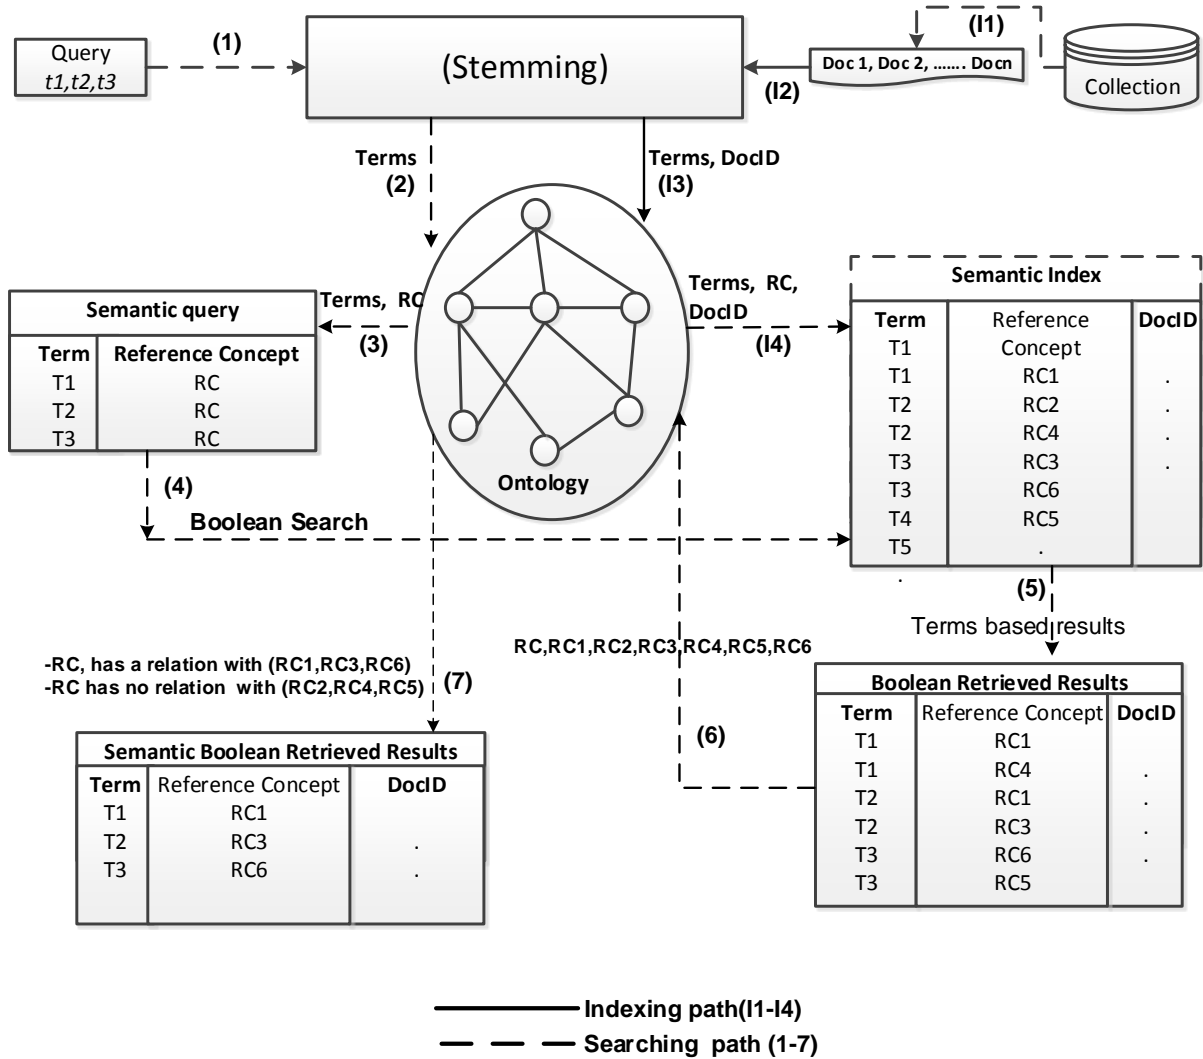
Query
t1,t2,t3

(1)

(Stemming)

(I1)

Doc 1, Doc 2, ……. Docn

Collection

(I2)

Terms
(2)

Terms, DocID
(I3)

Terms, RC

(3)

Terms, RC, DocID

(I4)

Ontology

Semantic query

| Term | Reference Concept |
|---|---|
| T1 | RC |
| T2 | RC |
| T3 | RC |

(4)

Boolean Search

Semantic Index

| Term | Reference Concept | DocID |
|---|---|---|
| T1 | RC1 | . |
| T2 | RC2 | . |
| T2 | RC4 | . |
| T3 | RC3 | . |
| T3 | RC6 | |
| T4 | RC5 | |
| T5 | . | |
| . | | |

(5)
Terms based results

RC,RC1,RC2,RC3,RC4,RC5,RC6

-RC, has a relation with (RC1,RC3,RC6)
-RC has no relation with (RC2,RC4,RC5)

(7)

(6)

Semantic Boolean Retrieved Results

| Term | Reference Concept | DocID |
|---|---|---|
| T1 | RC1 | |
| T2 | RC3 | . |
| T3 | RC6 | . |

Boolean Retrieved Results

| Term | Reference Concept | DocID |
|---|---|---|
| T1 | RC1 | |
| T1 | RC4 | . |
| T2 | RC1 | . |
| T2 | RC3 | . |
| T3 | RC6 | . |
| T3 | RC5 | |

Indexing path(I1-I4)
Searching path (1-7)